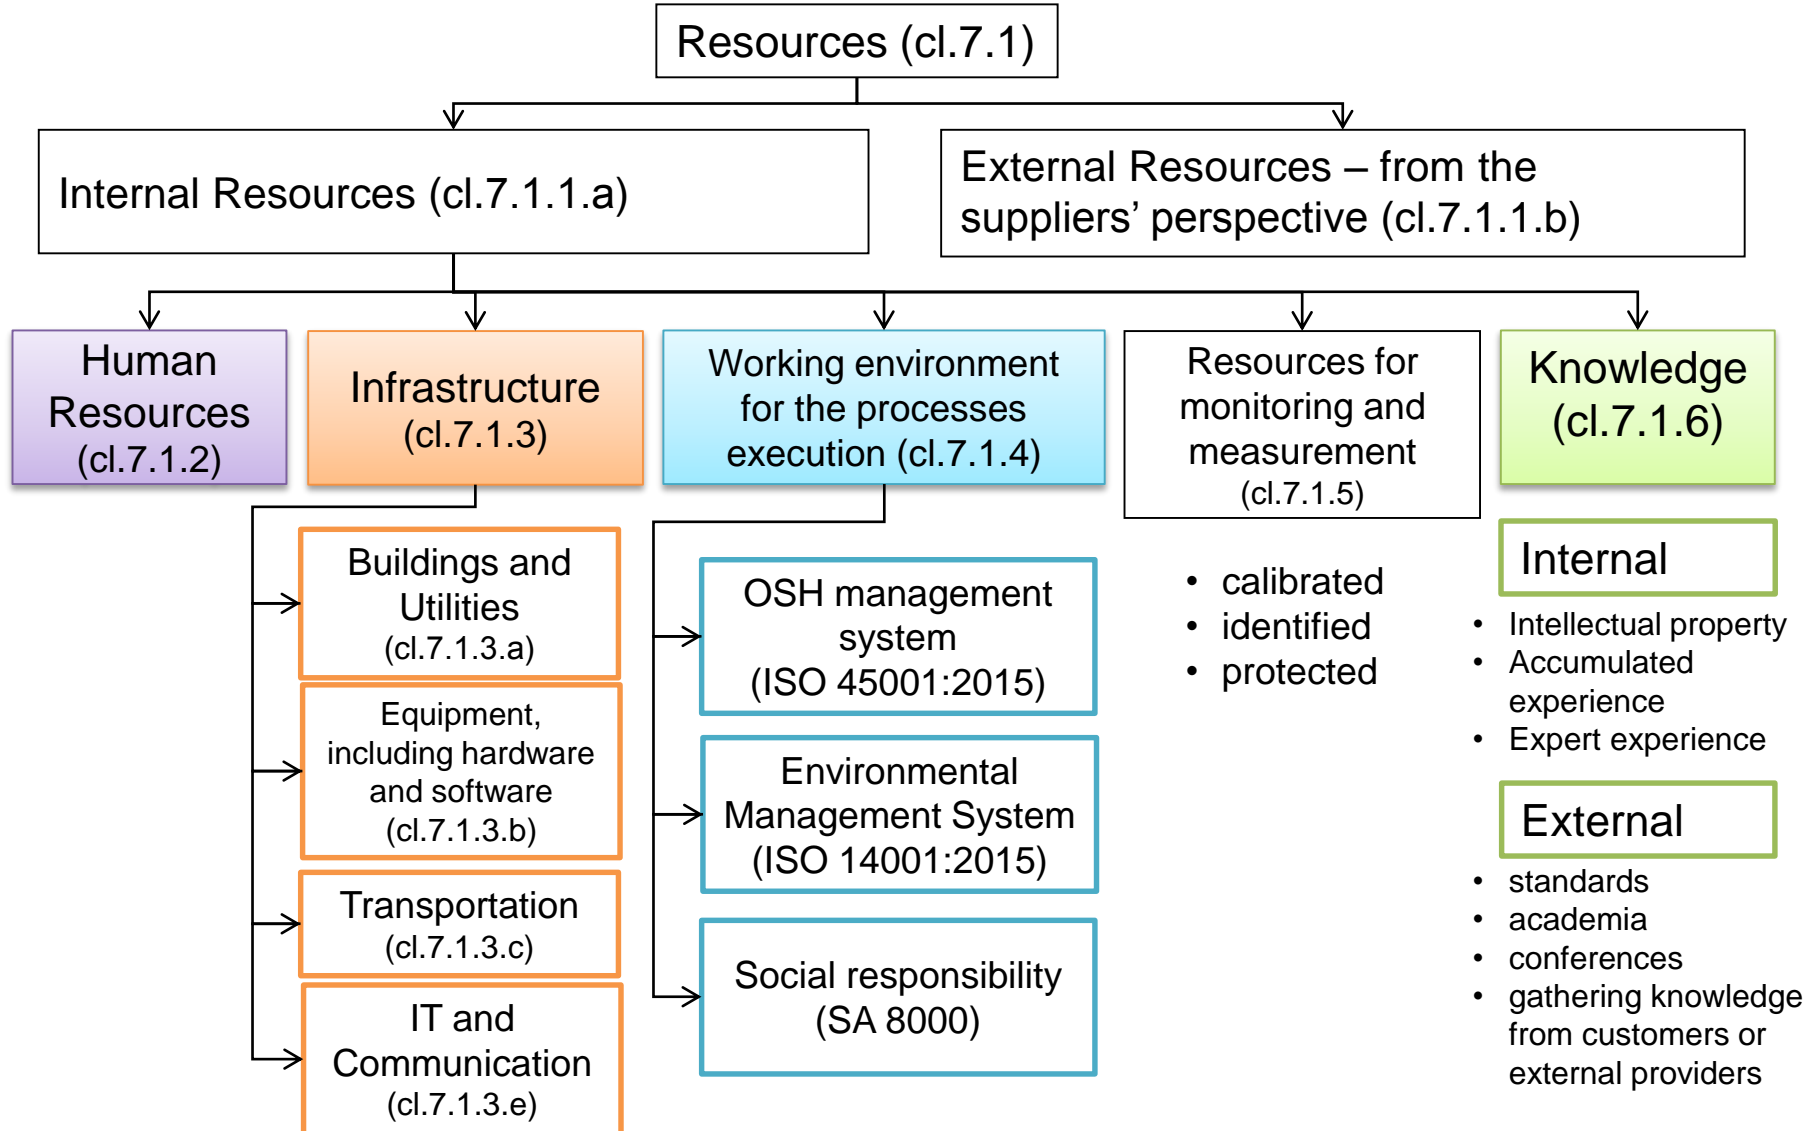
Resources (cl.7.1)

Internal Resources (cl.7.1.1.a)

External Resources – from the suppliers' perspective (cl.7.1.1.b)

Human Resources (cl.7.1.2)

Infrastructure (cl.7.1.3)

Working environment for the processes execution (cl.7.1.4)

Resources for monitoring and measurement (cl.7.1.5)

Knowledge (cl.7.1.6)

Buildings and Utilities (cl.7.1.3.a)

Equipment, including hardware and software (cl.7.1.3.b)

Transportation (cl.7.1.3.c)

IT and Communication (cl.7.1.3.e)

OSH management system (ISO 45001:2015)

Environmental Management System (ISO 14001:2015)

Social responsibility (SA 8000)

• calibrated
• identified
• protected

Internal

• Intellectual property
• Accumulated experience
• Expert experience

External

• standards
• academia
• conferences
• gathering knowledge from customers or external providers